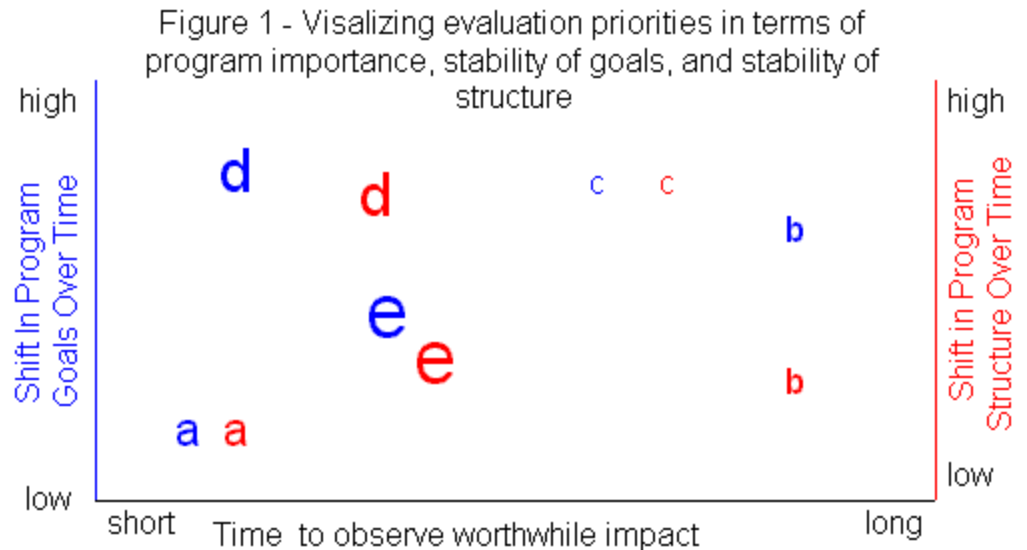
Figure 1 - Visalizing evaluation priorities in terms of program importance, stability of goals, and stability of structure

high

Shift In Program Goals Over Time

low

d

d

c

c

b

e

e

b

a

a

high

Shift in Program Structure Over Time

low

short

Time to observe worthwhile impact

long